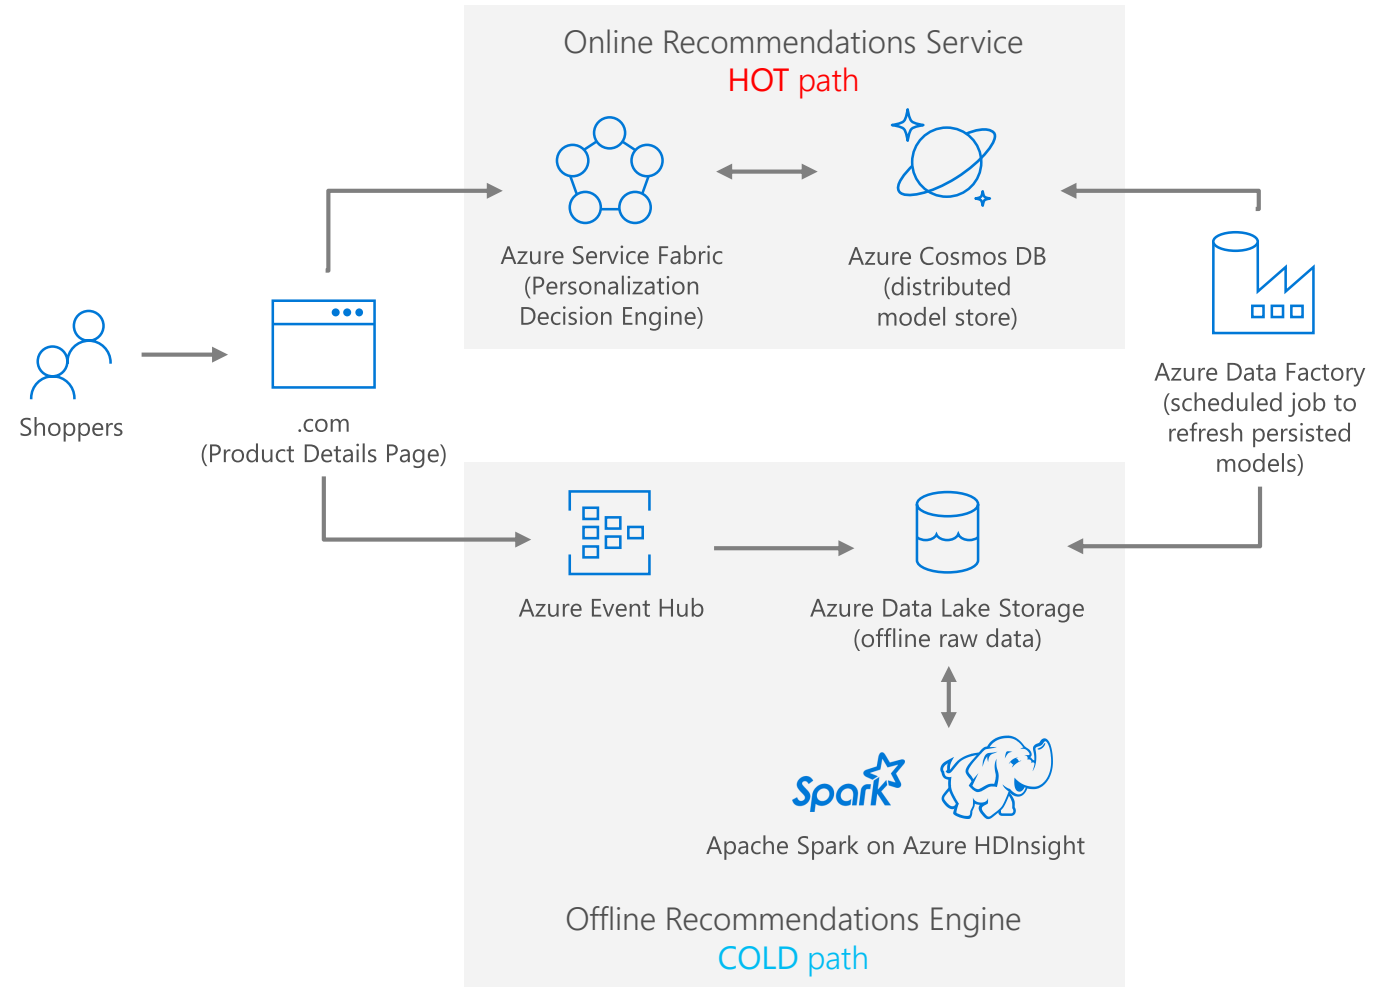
Online Recommendations Service
HOT path

Azure Service Fabric
(Personalization
Decision Engine)

Azure Cosmos DB
(distributed
model store)

Shoppers

.com
(Product Details Page)

Azure Data Factory
(scheduled job to
refresh persisted
models)

Azure Event Hub

Azure Data Lake Storage
(offline raw data)

Spark

Apache Spark on Azure HDInsight

Offline Recommendations Engine
COLD path